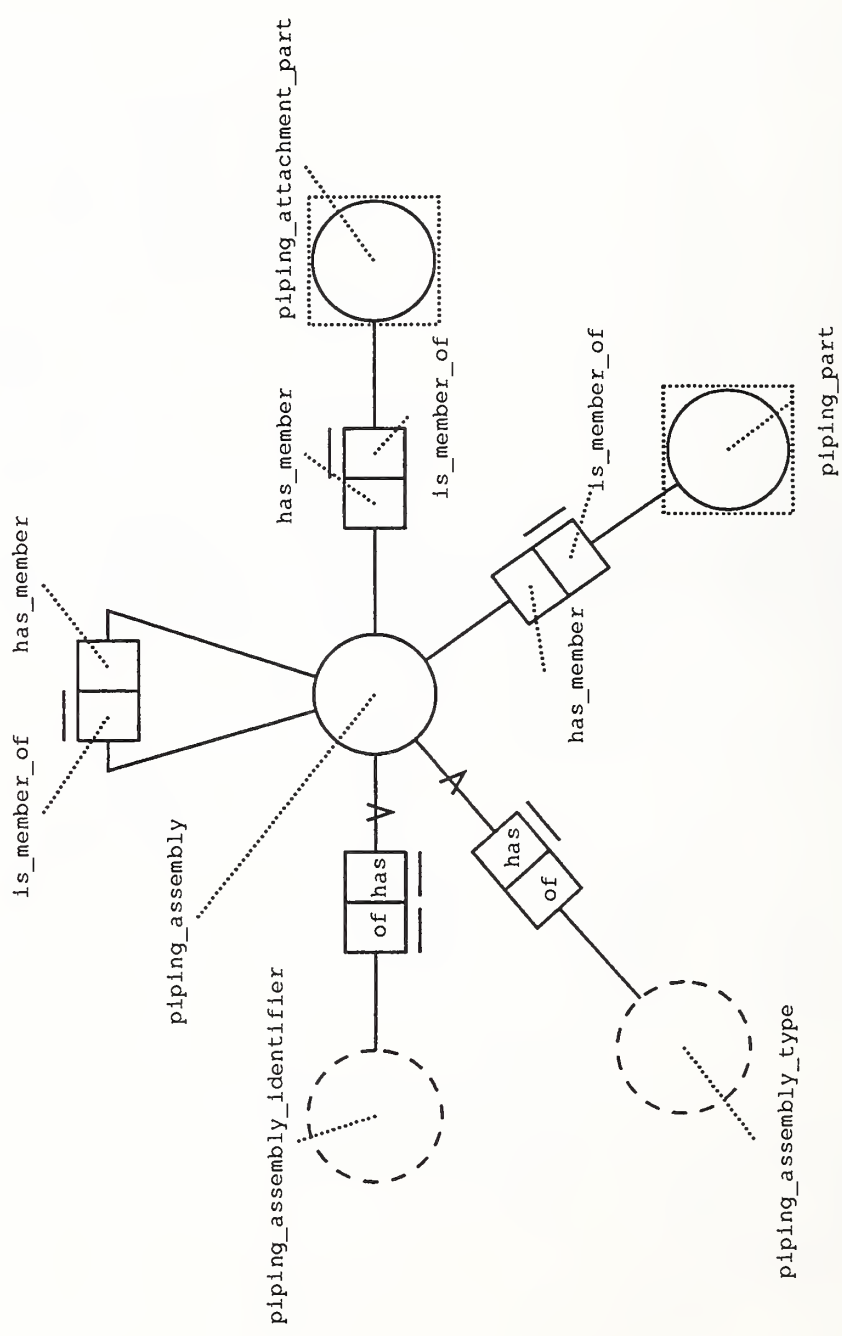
piping_attachment_part

has_member

is_member_of

is_member_of

has_member

piping_part

is_member_of

has_member

has_member

piping_assembly

of

has

has

of

piping_assembly_identifier

piping_assembly_type